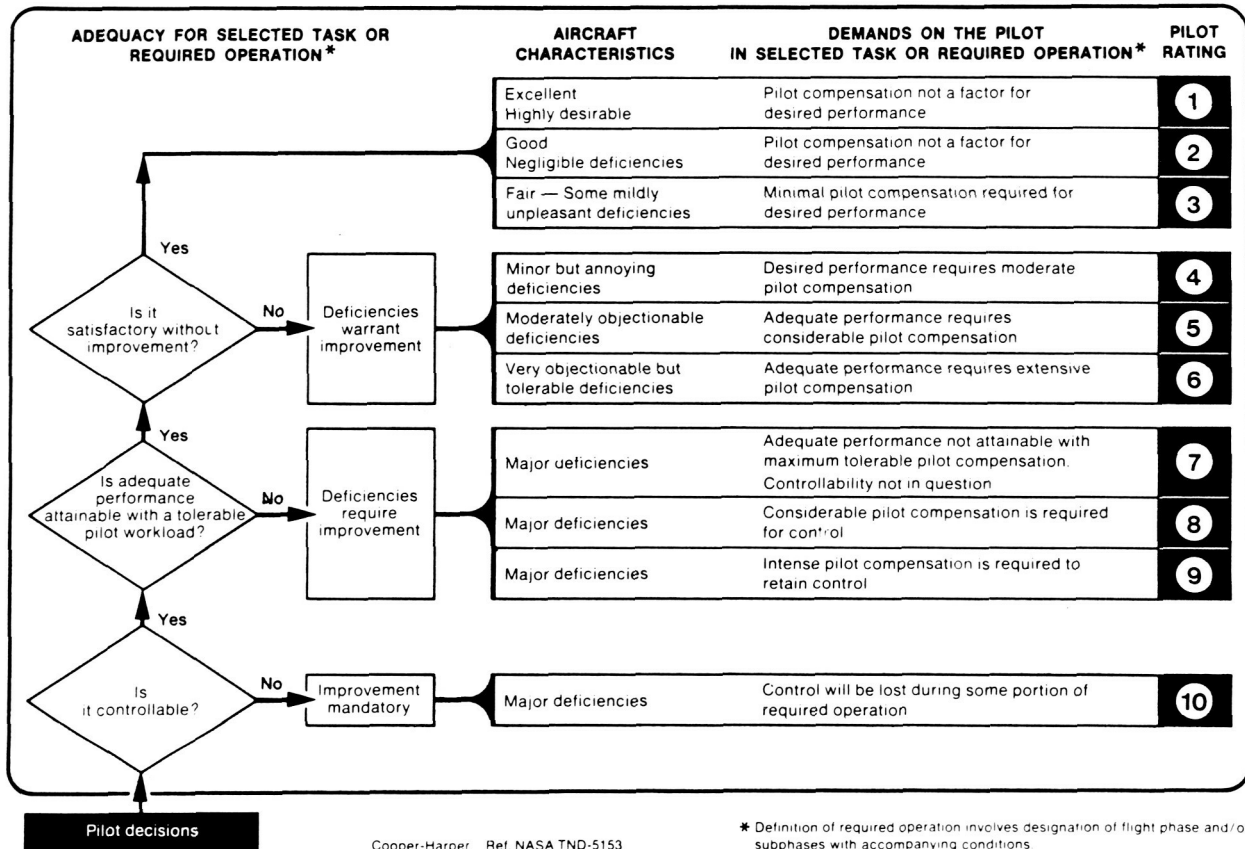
ADEQUACY FOR SELECTED TASK OR REQUIRED OPERATION*

AIRCRAFT CHARACTERISTICS

DEMANDS ON THE PILOT IN SELECTED TASK OR REQUIRED OPERATION*

PILOT RATING

| AIRCRAFT CHARACTERISTICS | DEMANDS ON THE PILOT IN SELECTED TASK OR REQUIRED OPERATION* | PILOT RATING |
|---|---|---|
| Excellent Highly desirable | Pilot compensation not a factor for desired performance | 1 |
| Good Negligible deficiencies | Pilot compensation not a factor for desired performance | 2 |
| Fair — Some mildly unpleasant deficiencies | Minimal pilot compensation required for desired performance | 3 |
| Minor but annoying deficiencies | Desired performance requires moderate pilot compensation | 4 |
| Moderately objectionable deficiencies | Adequate performance requires considerable pilot compensation | 5 |
| Very objectionable but tolerable deficiencies | Adequate performance requires extensive pilot compensation | 6 |
| Major ueficiencies | Adequate performance not attainable with maximum tolerable pilot compensation. Controllability not in question | 7 |
| Major deficiencies | Considerable pilot compensation is required for control | 8 |
| Major deficiencies | Intense pilot compensation is required to retain control | 9 |
| Major deficiencies | Control will be lost during some portion of required operation | 10 |

Yes

Is it satisfactory without improvement?

No

Deficiencies warrant improvement

Yes

Is adequate performance attainable with a tolerable pilot workload?

No

Deficiencies require improvement

Yes

Is it controllable?

No

Improvement mandatory

Pilot decisions

Cooper-Harper Ref. NASA TND-5153

* Definition of required operation involves designation of flight phase and/o subphases with accompanying conditions